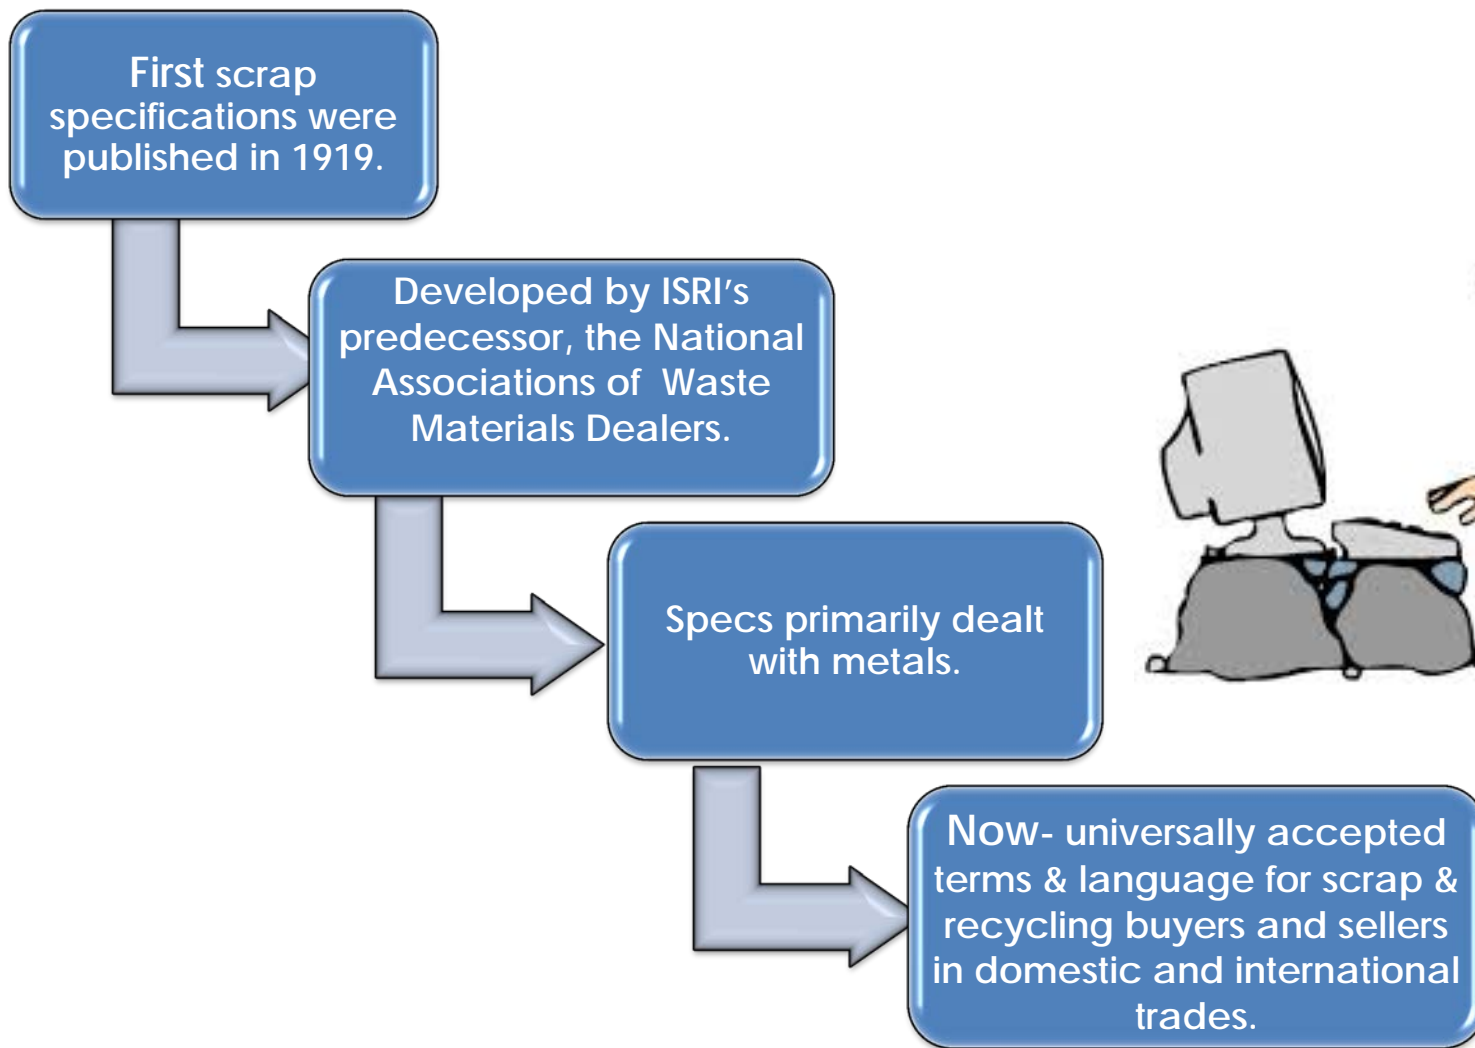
First scrap specifications were published in 1919.

Developed by ISRI's predecessor, the National Associations of Waste Materials Dealers.

Specs primarily dealt with metals.

Now- universally accepted terms & language for scrap & recycling buyers and sellers in domestic and international trades.